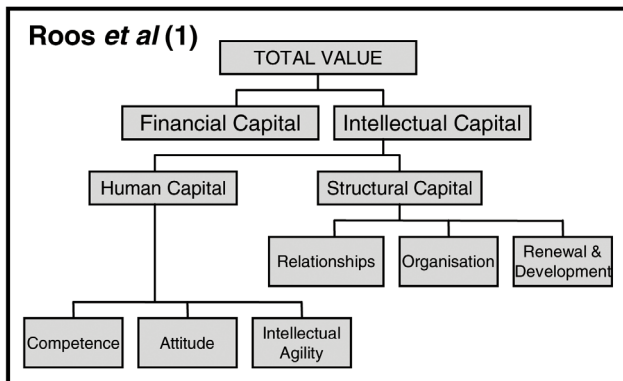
Roos *et al* (1)

TOTAL VALUE

Financial Capital

Intellectual Capital

Human Capital

Structural Capital

Relationships

Organisation

Renewal & Development

Competence

Attitude

Intellectual Agility